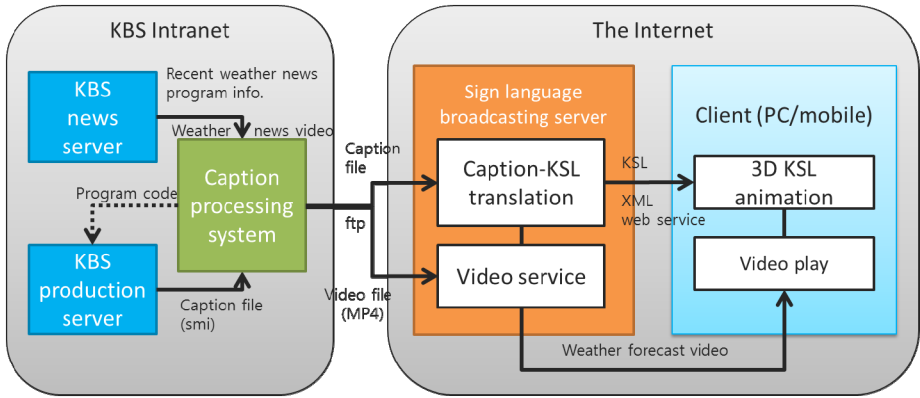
KBS Intranet

KBS news server

Recent weather news program info.

Weather news video

Caption processing system

Program code

KBS production server

Caption file (smi)

Caption file

ftp

Video file (MP4)

The Internet

Sign language broadcasting server

Caption-KSL translation

Video service

KSL

XML web service

Client (PC/mobile)

3D KSL animation

Video play

Weather forecast video